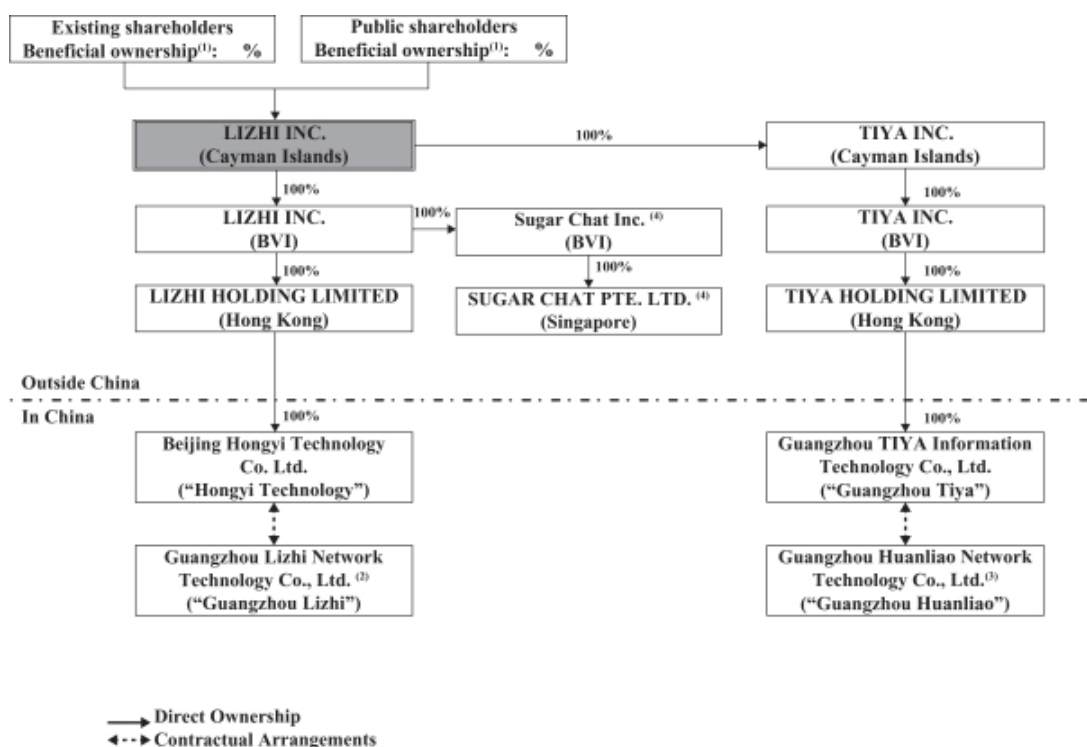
Existing shareholders
Beneficial ownership$^{(1)}$: %

Public shareholders
Beneficial ownership$^{(1)}$: %

LIZHI INC.
(Cayman Islands)

100%

TIYA INC.
(Cayman Islands)

100%

LIZHI INC.
(BVI)

100%

Sugar Chat Inc. $^{(4)}$
(BVI)

100%

TIYA INC.
(BVI)

100%

LIZHI HOLDING LIMITED
(Hong Kong)

100%

SUGAR CHAT PTE. LTD. $^{(4)}$
(Singapore)

100%

TIYA HOLDING LIMITED
(Hong Kong)

Outside China

In China

100%

Beijing Hongyi Technology Co. Ltd.
("Hongyi Technology")

100%

Guangzhou TIYA Information Technology Co., Ltd.
("Guangzhou Tiya")

Guangzhou Lizhi Network Technology Co., Ltd. $^{(2)}$
("Guangzhou Lizhi")

Guangzhou Huanliao Network Technology Co., Ltd.$^{(3)}$
("Guangzhou Huanliao")

Direct Ownership
Contractual Arrangements